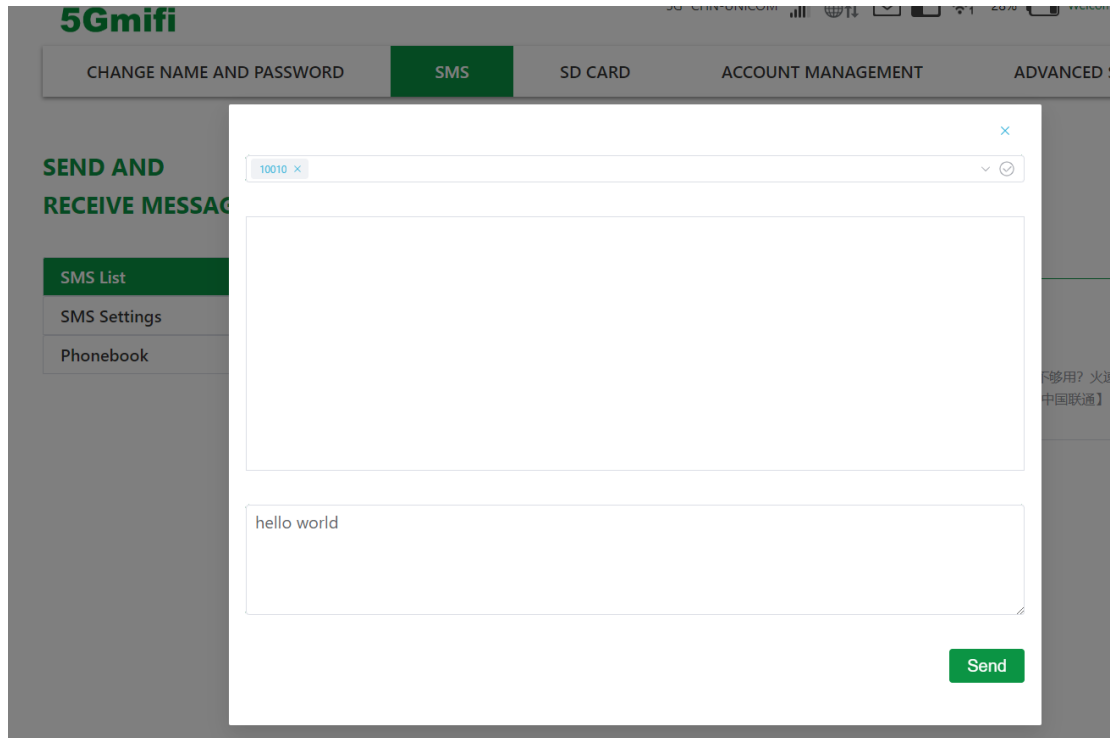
5Gmifi

5G CHN-UNICOM 28% Welcom

CHANGE NAME AND PASSWORD SMS SD CARD ACCOUNT MANAGEMENT ADVANCED S

SEND AND RECEIVE MESSAG

SMS List
SMS Settings
Phonebook

不够用？火i
中国联通】

×

10010 ×

hello world

Send